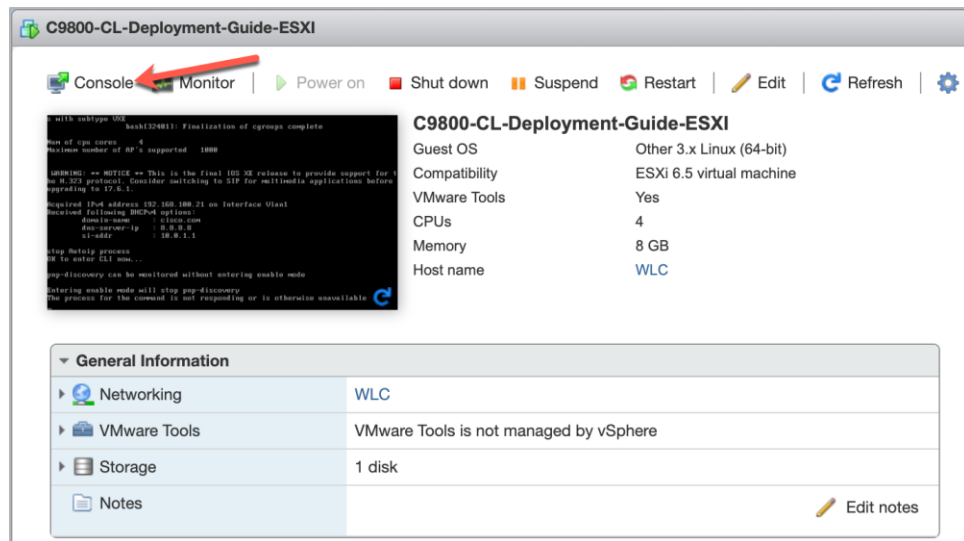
C9800-CL-Deployment-Guide-ESXI

Console | Monitor | Power on | Shut down | Suspend | Restart | Edit | Refresh |

s with subtype UXE
bash[324811]: Finalization of cgroups complete

Num of cpu cores : 4
Maximum number of AP's supported : 1000

WARNING: ** NOTICE ** This is the final IOS XE release to provide support for t
he H.323 protocol. Consider switching to SIP for multimedia applications before
upgrading to 17.6.1.

Acquired IPv4 address 192.168.100.21 on Interface Vlan1
Received following DHCPv4 options:
domain-name : cisco.com
dns-server-ip : 8.8.8.8
si-addr : 10.0.1.1

stop Autoip process
OK to enter CLI now...

pnp-discovery can be monitored without entering enable mode

Entering enable mode will stop pnp-discovery
The process for the command is not responding or is otherwise unavailable

C9800-CL-Deployment-Guide-ESXI

| | |
|---|---|
| Guest OS | Other 3.x Linux (64-bit) |
| Compatibility | ESXi 6.5 virtual machine |
| VMware Tools | Yes |
| CPUs | 4 |
| Memory | 8 GB |
| Host name | WLC |

General Information

| | |
|---|---|
| Networking | WLC |
| VMware Tools | VMware Tools is not managed by vSphere |
| Storage | 1 disk |
| Notes | Edit notes |